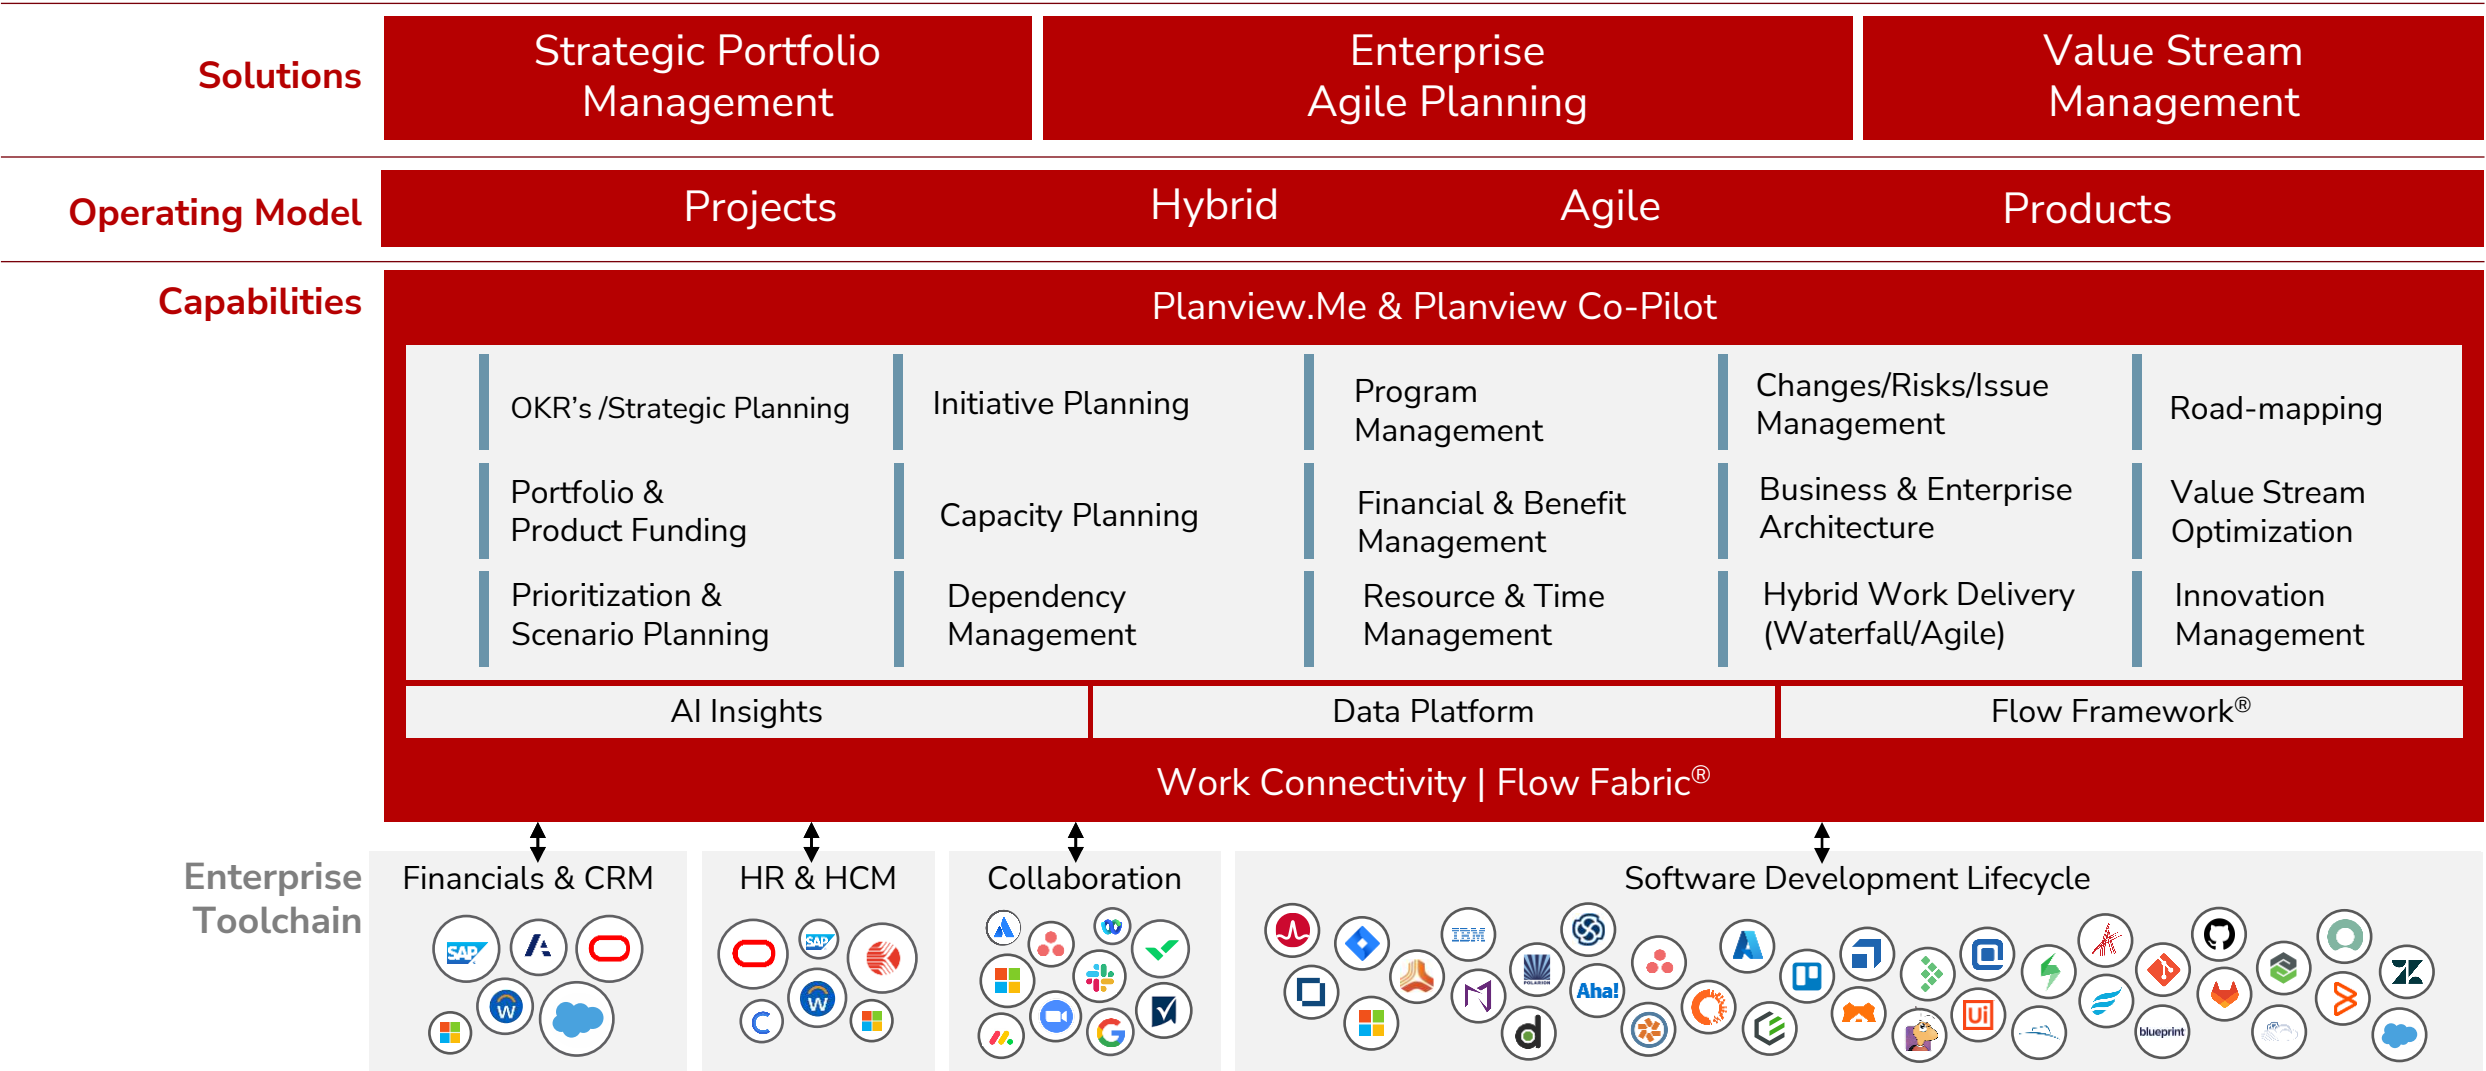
Solutions

Strategic Portfolio Management

Enterprise Agile Planning

Value Stream Management

Operating Model

Projects

Hybrid

Agile

Products

Capabilities

Planview.Me & Planview Co-Pilot

OKR's /Strategic Planning

Initiative Planning

Program Management

Changes/Risks/Issue Management

Road-mapping

Portfolio & Product Funding

Capacity Planning

Financial & Benefit Management

Business & Enterprise Architecture

Value Stream Optimization

Prioritization & Scenario Planning

Dependency Management

Resource & Time Management

Hybrid Work Delivery (Waterfall/Agile)

Innovation Management

AI Insights

Data Platform

Flow Framework®

Work Connectivity | Flow Fabric®

Enterprise Toolchain

Financials & CRM

HR & HCM

Collaboration

Software Development Lifecycle

SAP

SAP

IBM

Aha!

blueprint